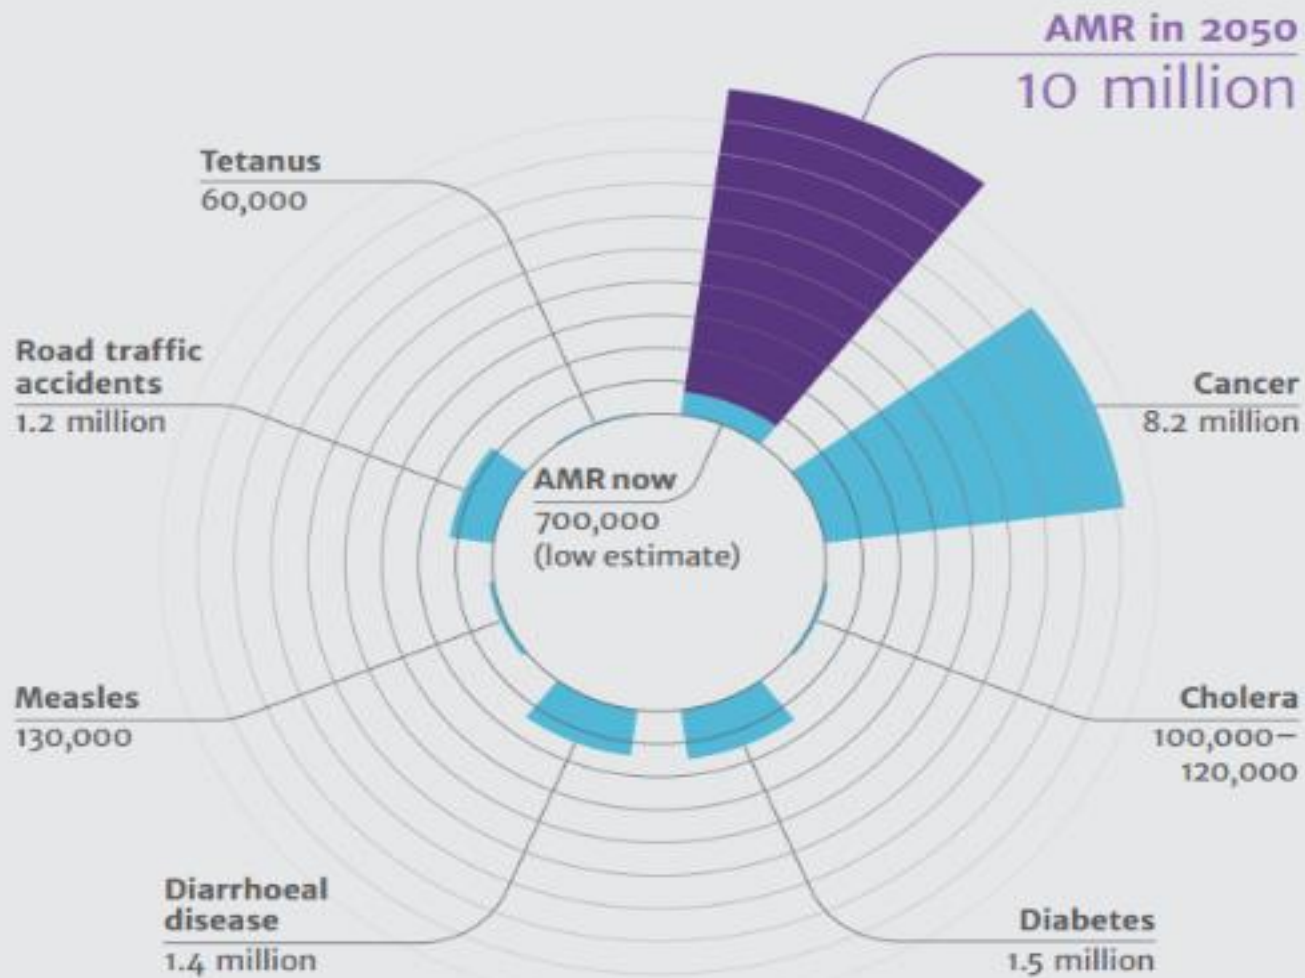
AMR in 2050
10 million

Tetanus
60,000

Road traffic accidents
1.2 million

AMR now
700,000
(low estimate)

Cancer
8.2 million

Measles
130,000

Cholera
100,000–120,000

Diarrhoeal disease
1.4 million

Diabetes
1.5 million